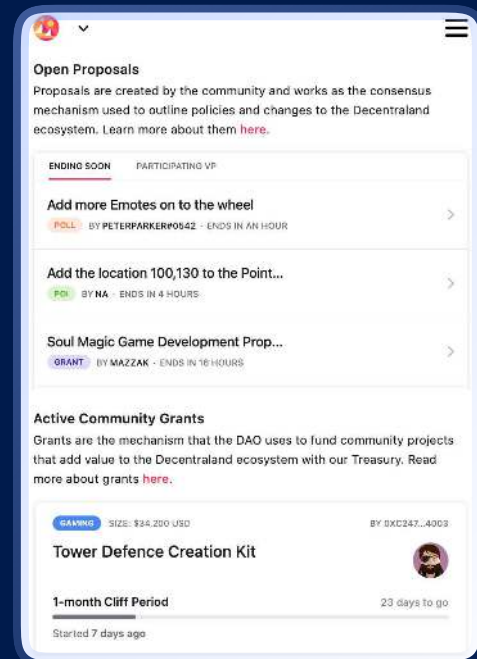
Open Proposals

Proposals are created by the community and works as the consensus mechanism used to outline policies and changes to the Decentraland ecosystem. Learn more about them here.

ENDING SOON PARTICIPATING VP

Add more Emotes on to the wheel
POLL BY PETERPARKER#0542 · ENDS IN AN HOUR

Add the location 100,130 to the Point...
POI BY NA · ENDS IN 4 HOURS

Soul Magic Game Development Prop...
GRANT BY MAZZAK · ENDS IN 16 HOURS

Active Community Grants

Grants are the mechanism that the DAO uses to fund community projects that add value to the Decentraland ecosystem with our Treasury. Read more about grants here.

GAMING SIZE: $34,200 USD BY 0XC247...4003

Tower Defence Creation Kit

1-month Cliff Period 23 days to go

Started 7 days ago